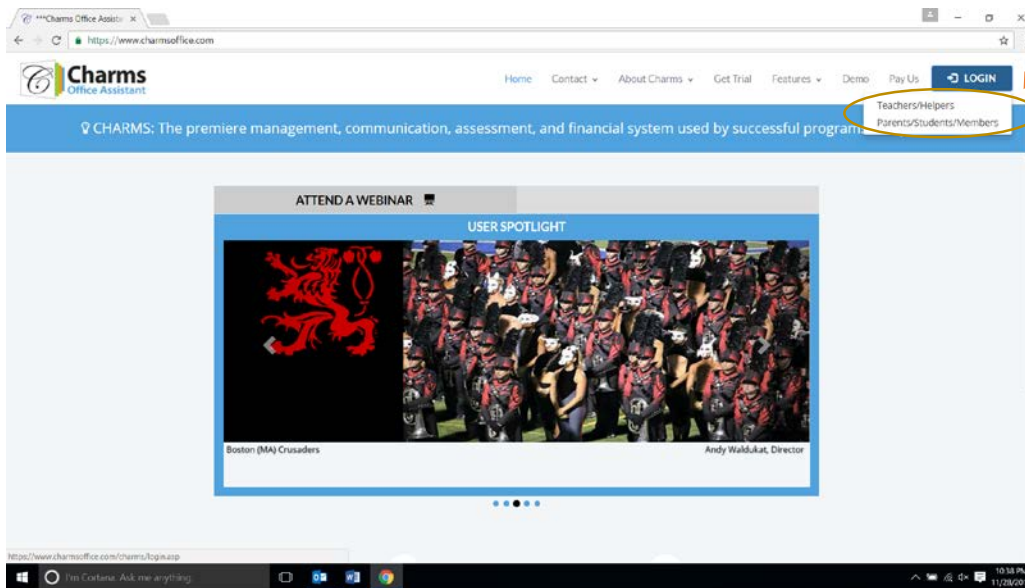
***Charms Office Assista ×

https://www.charmsoffice.com

Charms
Office Assistant

Home Contact About Charms Get Trial Features Demo Pay Us LOGIN

Teachers/Helpers
Parents/Students/Members

CHARMS: The premiere management, communication, assessment, and financial system used by successful program

ATTEND A WEBINAR

USER SPOTLIGHT

Boston (MA) Crusaders

Andy Waldukat, Director

https://www.charmsoffice.com/charms/login.asp

I'm Cortana. Ask me anything.

10:38 PM
11/28/20